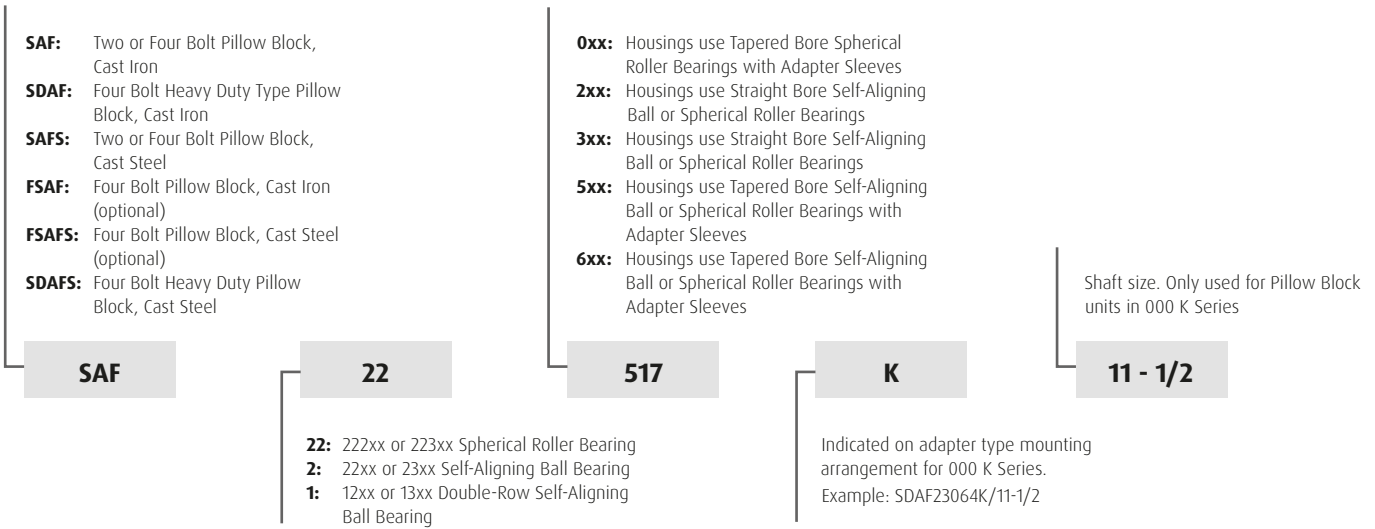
**SAF:** Two or Four Bolt Pillow Block, Cast Iron
**SDAF:** Four Bolt Heavy Duty Type Pillow Block, Cast Iron
**SAFS:** Two or Four Bolt Pillow Block, Cast Steel
**FSAF:** Four Bolt Pillow Block, Cast Iron (optional)
**FSAFS:** Four Bolt Pillow Block, Cast Steel (optional)
**SDAFS:** Four Bolt Heavy Duty Pillow Block, Cast Steel

**0xx:** Housings use Tapered Bore Spherical Roller Bearings with Adapter Sleeves
**2xx:** Housings use Straight Bore Self-Aligning Ball or Spherical Roller Bearings
**3xx:** Housings use Straight Bore Self-Aligning Ball or Spherical Roller Bearings
**5xx:** Housings use Tapered Bore Self-Aligning Ball or Spherical Roller Bearings with Adapter Sleeves
**6xx:** Housings use Tapered Bore Self-Aligning Ball or Spherical Roller Bearings with Adapter Sleeves

Shaft size. Only used for Pillow Block units in 000 K Series

**SAF** **22** **517** **K** **11 - 1/2**

**22:** 222xx or 223xx Spherical Roller Bearing
**2:** 22xx or 23xx Self-Aligning Ball Bearing
**1:** 12xx or 13xx Double-Row Self-Aligning Ball Bearing

Indicated on adapter type mounting arrangement for 000 K Series.
Example: SDAF23064K/11-1/2